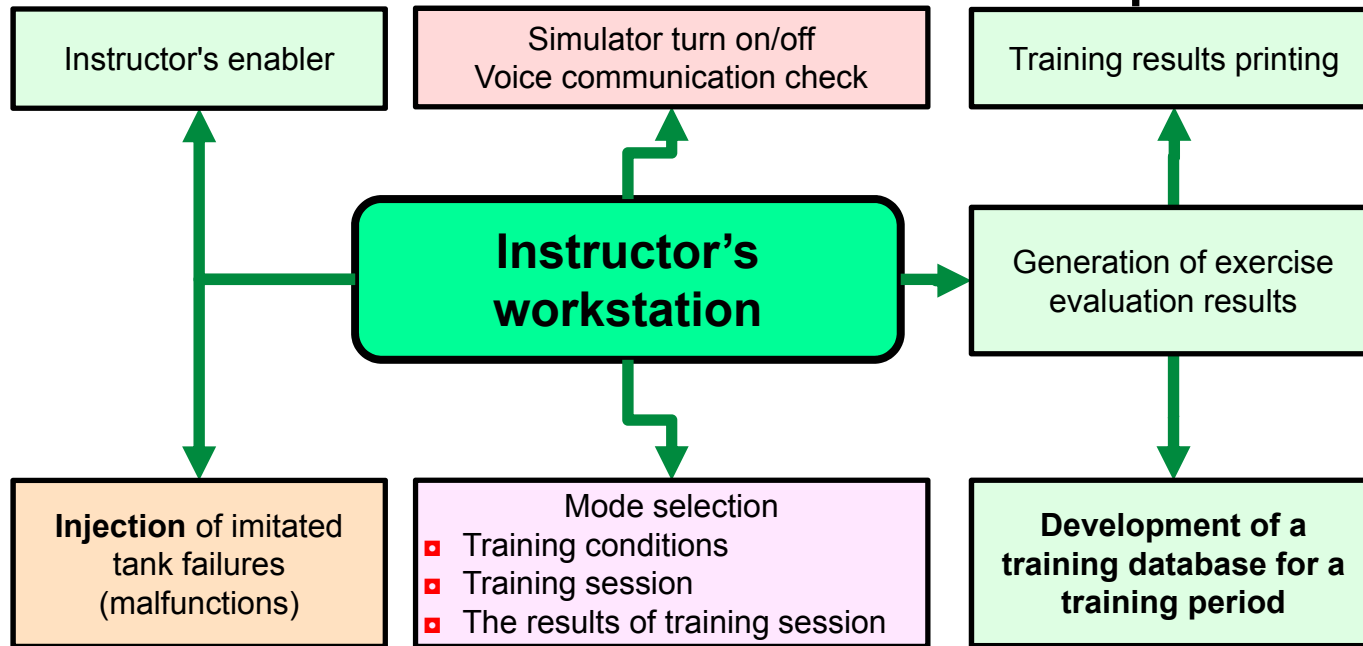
Instructor's enabler

Simulator turn on/off
Voice communication check

Training results printing

Instructor’s workstation

Generation of exercise evaluation results

**Injection** of imitated tank failures (malfunctions)

Mode selection
- Training conditions
- Training session
- The results of training session

**Development of a training database for a training period**